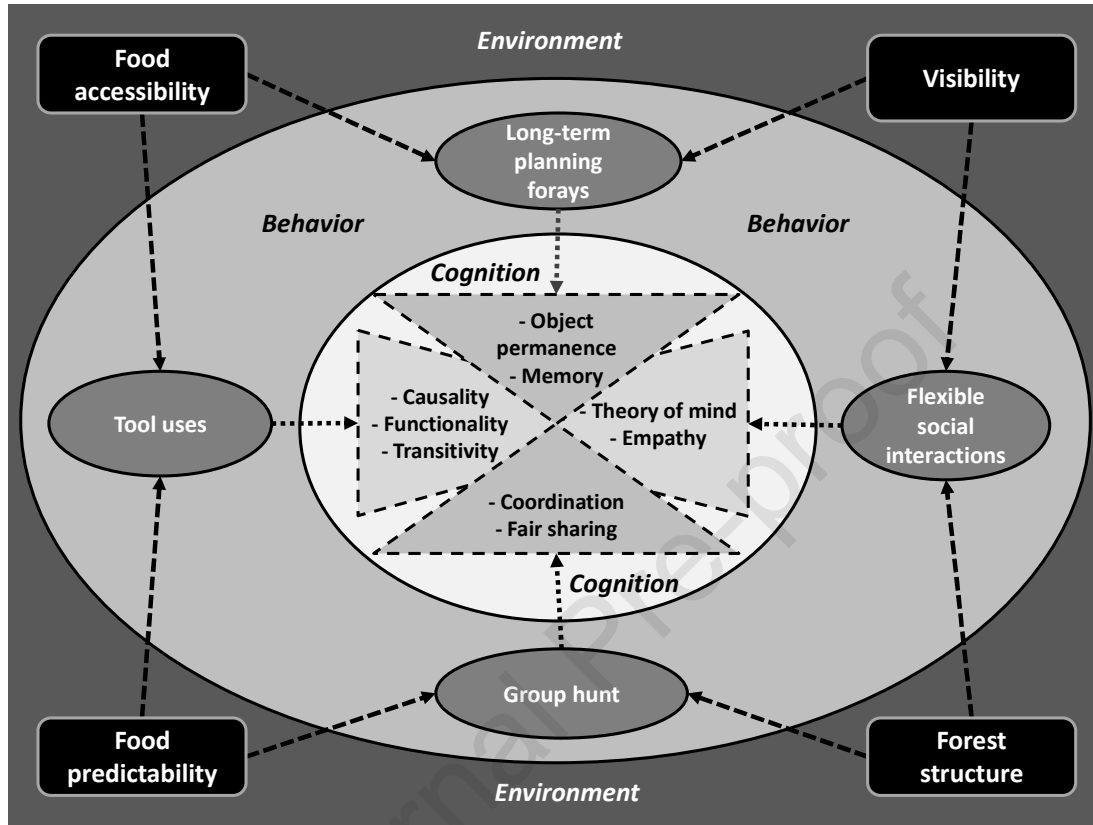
Environment

Food accessibility

Visibility

Long-term planning forays

Behavior

Behavior

Cognition

- Object permanence
- Memory

- Causality
- Functionality
- Transitivity

- Theory of mind
- Empathy

Tool uses

Flexible social interactions

- Coordination
- Fair sharing

Cognition

Group hunt

Food predictability

Forest structure

Environment

Journal Pre-proof